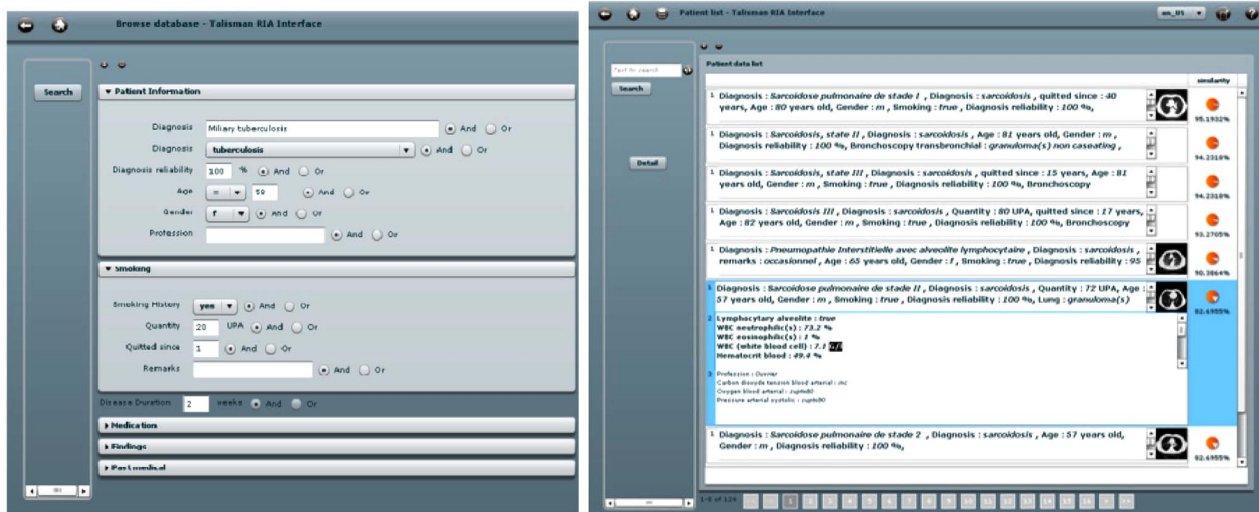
Browse database - Talisman RIA Interface

Search

▼ Patient Information

Diagnosis Miliary tuberculosis And Or

Diagnosis tuberculosis And Or

Diagnosis reliability 100 % And Or

Age = 58 And Or

Gender f And Or

Profession And Or

▼ Smoking

Smoking History yes And Or

Quantity 20 UPA And Or

Quitted since 1 And Or

Remarks And Or

Disease Duration 2 weeks And Or

▸ Medication

▸ Findings

▸ Past medical

Patient list - Talisman RIA Interface

en_US

Text to search

Search

Detail

Patient data list

similarity

1 Diagnosis : Sarcoidose pulmonaire de stade I , Diagnosis : sarcoidosis , quitted since : 40 years, Age : 80 years old, Gender : m , Smoking : true , Diagnosis reliability : 100 %,

95.1932%

1 Diagnosis : Sarcoidosis, state II , Diagnosis : sarcoidosis , Age : 81 years old, Gender : m , Diagnosis reliability : 100 %, Bronchoscopy transbronchial : granuloma(s) non caseating ,

94.2318%

1 Diagnosis : Sarcoidosis, state III , Diagnosis : sarcoidosis , quitted since : 15 years, Age : 81 years old, Gender : m , Smoking : true , Diagnosis reliability : 100 %, Bronchoscopy

94.2318%

1 Diagnosis : Sarcoidosis III , Diagnosis : sarcoidosis , Quantity : 80 UPA, quitted since : 17 years, Age : 82 years old, Gender : m , Smoking : true , Diagnosis reliability : 100 %, Bronchoscopy

93.2705%

1 Diagnosis : Pneumopathie interstitielle avec alveolite lymphocytaire , Diagnosis : sarcoidosis , remarks : occasionnel , Age : 65 years old, Gender : f , Smoking : true , Diagnosis reliability : 95

90.3864%

1 Diagnosis : Sarcoidose pulmonaire de stade II , Diagnosis : sarcoidosis , Quantity : 72 UPA, Age : 57 years old, Gender : m , Smoking : true , Diagnosis reliability : 100 %, Lung : granuloma(s)

2 Lymphocytary alveolite : true
WBC neutrophilic(s) : 73.2 %
WBC eosinophilic(s) : 1 %
WBC (white blood cell) : 7.1 G/l
Hematocrit blood : 49.4 %

3 Profession : Ouvrier
Carbon dioxyde tension blood arterial : nc
Oxygen blood arterial : zupto80
Pressure arterial systolic : zupto90

82.6955%

1 Diagnosis : Sarcoidose pulmonaire de stade 2 , Diagnosis : sarcoidosis , Age : 57 years old, Gender : m , Diagnosis reliability : 100 %,

82.6955%

1-9 of 124